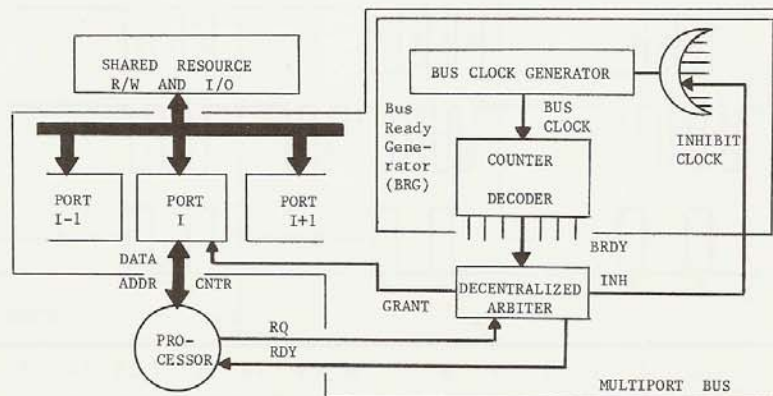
SHARED RESOURCE
R/W AND I/O

BUS CLOCK GENERATOR

Bus Ready Generator (BRG)

BUS CLOCK

INHIBIT CLOCK

COUNTER

DECODER

PORT I-1

PORT I

PORT I+1

BRDY

DATA

ADDR

CNTR

GRANT

DECENTRALIZED ARBITER

INH

RQ

RDY

PRO-CESSOR

MULTIPORT BUS